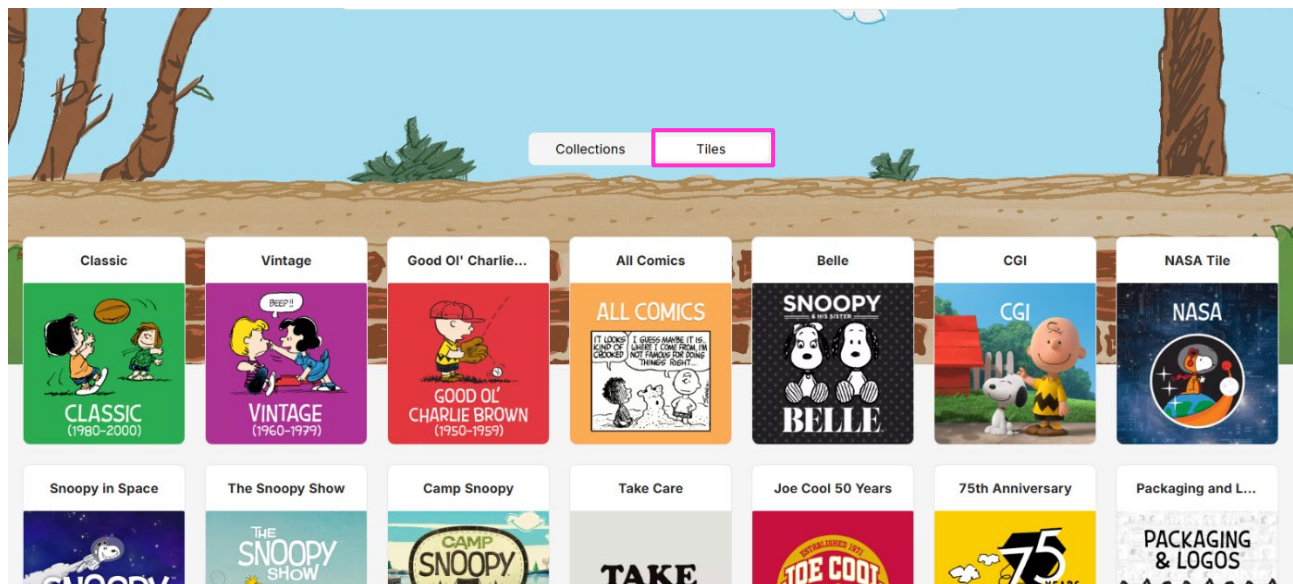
Collections

Tiles

Classic

CLASSIC (1980–2000)

Vintage

BEEP!!

VINTAGE (1960–1979)

Good Ol' Charlie...

GOOD OL' CHARLIE BROWN (1950–1959)

All Comics

ALL COMICS

IT LOOKS KIND OF CROOKED

I GUESS MAYBE IT IS.. WHERE I COME FROM, I'M NOT FAMOUS FOR DOING THINGS RIGHT..

Belle

SNOOPY & HIS SISTER BELLE

CGI

CGI

NASA Tile

NASA

Snoopy in Space

SNOOPY

The Snoopy Show

THE SNOOPY SHOW

Camp Snoopy

CAMP SNOOPY

Take Care

TAKE

Joe Cool 50 Years

ESTABLISHED 1971

JOE COOL

75th Anniversary

75 YEARS

Packaging and L...

PACKAGING & LOGOS